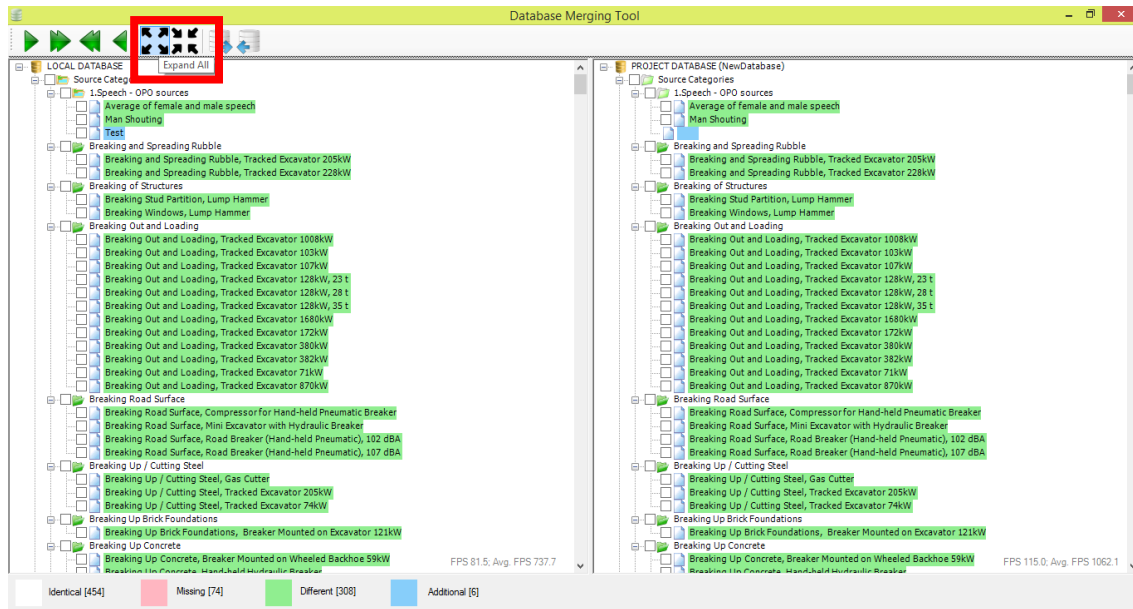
Database Merging Tool

Expand All

LOCAL DATABASE
Source Categor
1.Speech - OPO sources
Average of female and male speech
Man Shouting
Test
Breaking and Spreading Rubble
Breaking and Spreading Rubble, Tracked Excavator 205kW
Breaking and Spreading Rubble, Tracked Excavator 228kW
Breaking of Structures
Breaking Stud Partition, Lump Hammer
Breaking Windows, Lump Hammer
Breaking Out and Loading
Breaking Out and Loading, Tracked Excavator 1008kW
Breaking Out and Loading, Tracked Excavator 103kW
Breaking Out and Loading, Tracked Excavator 107kW
Breaking Out and Loading, Tracked Excavator 128kW, 23 t
Breaking Out and Loading, Tracked Excavator 128kW, 28 t
Breaking Out and Loading, Tracked Excavator 128kW, 35 t
Breaking Out and Loading, Tracked Excavator 1680kW
Breaking Out and Loading, Tracked Excavator 172kW
Breaking Out and Loading, Tracked Excavator 380kW
Breaking Out and Loading, Tracked Excavator 382kW
Breaking Out and Loading, Tracked Excavator 71kW
Breaking Out and Loading, Tracked Excavator 870kW
Breaking Road Surface
Breaking Road Surface, Compressor for Hand-held Pneumatic Breaker
Breaking Road Surface, Mini Excavator with Hydraulic Breaker
Breaking Road Surface, Road Breaker (Hand-held Pneumatic), 102 dBA
Breaking Road Surface, Road Breaker (Hand-held Pneumatic), 107 dBA
Breaking Up / Cutting Steel
Breaking Up / Cutting Steel, Gas Cutter
Breaking Up / Cutting Steel, Tracked Excavator 205kW
Breaking Up / Cutting Steel, Tracked Excavator 74kW
Breaking Up Brick Foundations
Breaking Up Brick Foundations, Breaker Mounted on Excavator 121kW
Breaking Up Concrete
Breaking Up Concrete, Breaker Mounted on Wheeled Backhoe 59kW
Breaking Up Concrete, Hand-held Hydraulic Breaker
FPS 81.5; Avg. FPS 737.7

PROJECT DATABASE (NewDatabase)
Source Categories
1.Speech - OPO sources
Average of female and male speech
Man Shouting
Breaking and Spreading Rubble
Breaking and Spreading Rubble, Tracked Excavator 205kW
Breaking and Spreading Rubble, Tracked Excavator 228kW
Breaking of Structures
Breaking Stud Partition, Lump Hammer
Breaking Windows, Lump Hammer
Breaking Out and Loading
Breaking Out and Loading, Tracked Excavator 1008kW
Breaking Out and Loading, Tracked Excavator 103kW
Breaking Out and Loading, Tracked Excavator 107kW
Breaking Out and Loading, Tracked Excavator 128kW, 23 t
Breaking Out and Loading, Tracked Excavator 128kW, 28 t
Breaking Out and Loading, Tracked Excavator 128kW, 35 t
Breaking Out and Loading, Tracked Excavator 1680kW
Breaking Out and Loading, Tracked Excavator 172kW
Breaking Out and Loading, Tracked Excavator 380kW
Breaking Out and Loading, Tracked Excavator 382kW
Breaking Out and Loading, Tracked Excavator 71kW
Breaking Out and Loading, Tracked Excavator 870kW
Breaking Road Surface
Breaking Road Surface, Compressor for Hand-held Pneumatic Breaker
Breaking Road Surface, Mini Excavator with Hydraulic Breaker
Breaking Road Surface, Road Breaker (Hand-held Pneumatic), 102 dBA
Breaking Road Surface, Road Breaker (Hand-held Pneumatic), 107 dBA
Breaking Up / Cutting Steel
Breaking Up / Cutting Steel, Gas Cutter
Breaking Up / Cutting Steel, Tracked Excavator 205kW
Breaking Up / Cutting Steel, Tracked Excavator 74kW
Breaking Up Brick Foundations
Breaking Up Brick Foundations, Breaker Mounted on Excavator 121kW
Breaking Up Concrete
Breaking Up Concrete, Breaker Mounted on Wheeled Backhoe 59kW
Breaking Up Concrete, Hand-held Hydraulic Breaker
FPS 115.0; Avg. FPS 1062.1

Identical [454]
Missing [74]
Different [308]
Additional [6]